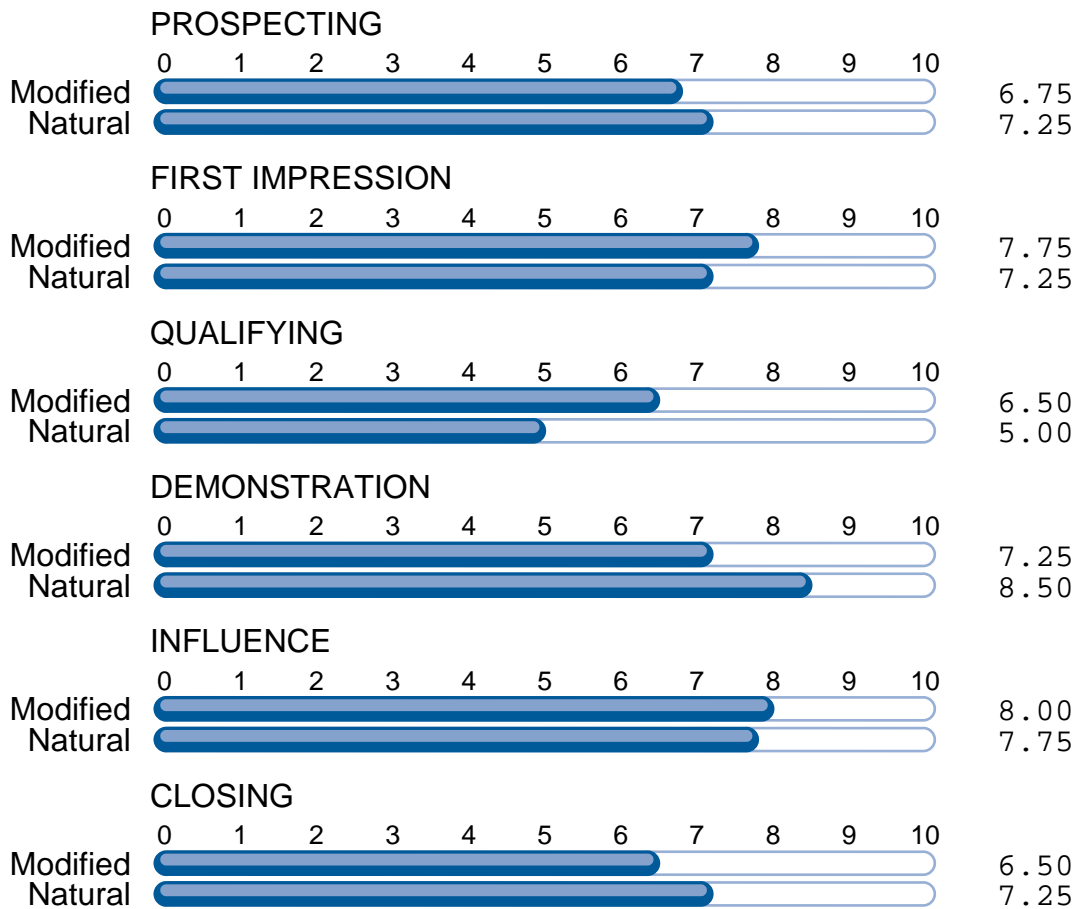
PROSPECTING
0 1 2 3 4 5 6 7 8 9 10
Modified 6.75
Natural 7.25

FIRST IMPRESSION
0 1 2 3 4 5 6 7 8 9 10
Modified 7.75
Natural 7.25

QUALIFYING
0 1 2 3 4 5 6 7 8 9 10
Modified 6.50
Natural 5.00

DEMONSTRATION
0 1 2 3 4 5 6 7 8 9 10
Modified 7.25
Natural 8.50

INFLUENCE
0 1 2 3 4 5 6 7 8 9 10
Modified 8.00
Natural 7.75

CLOSING
0 1 2 3 4 5 6 7 8 9 10
Modified 6.50
Natural 7.25